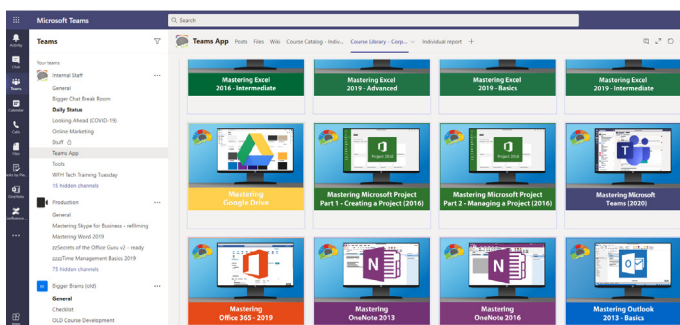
Microsoft Teams

Search

Activity

Chat

Teams

Calendar

Calls

Files

Tasks by Pla...

OneNote

Lanfluence...

...

Teams

Your teams

Internal Staff ...

General

Bigger Chat Break Room

Daily Status

Looking Ahead (COVID-19)

Online Marketing

Stuff

Teams App

Tools

WFH Tech Training Tuesday

15 hidden channels

Production ...

General

Mastering Skype for Business - refilming

Mastering Word 2019

zzSecrets of the Office Guru v2 - ready

zzzzTime Management Basics 2019

75 hidden channels

Bigger Brains (old) ...

General

Checklist

OLD Course Development

Teams App Posts Files Wiki Course Catalog - Indiv... Course Library - Corp... Individual report +

Mastering Excel 2016 - Intermediate

Mastering Excel 2019 - Advanced

Mastering Excel 2019 - Basics

Mastering Excel 2019 - Intermediate

Mastering Google Drive

Project 2016

Mastering Microsoft Project Part 1 - Creating a Project (2016)

Project 2016

Mastering Microsoft Project Part 2 - Managing a Project (2016)

Mastering Microsoft Teams (2020)

Mastering Office 365 - 2019

Mastering OneNote 2013

Mastering OneNote 2016

Mastering Outlook 2013 - Basics